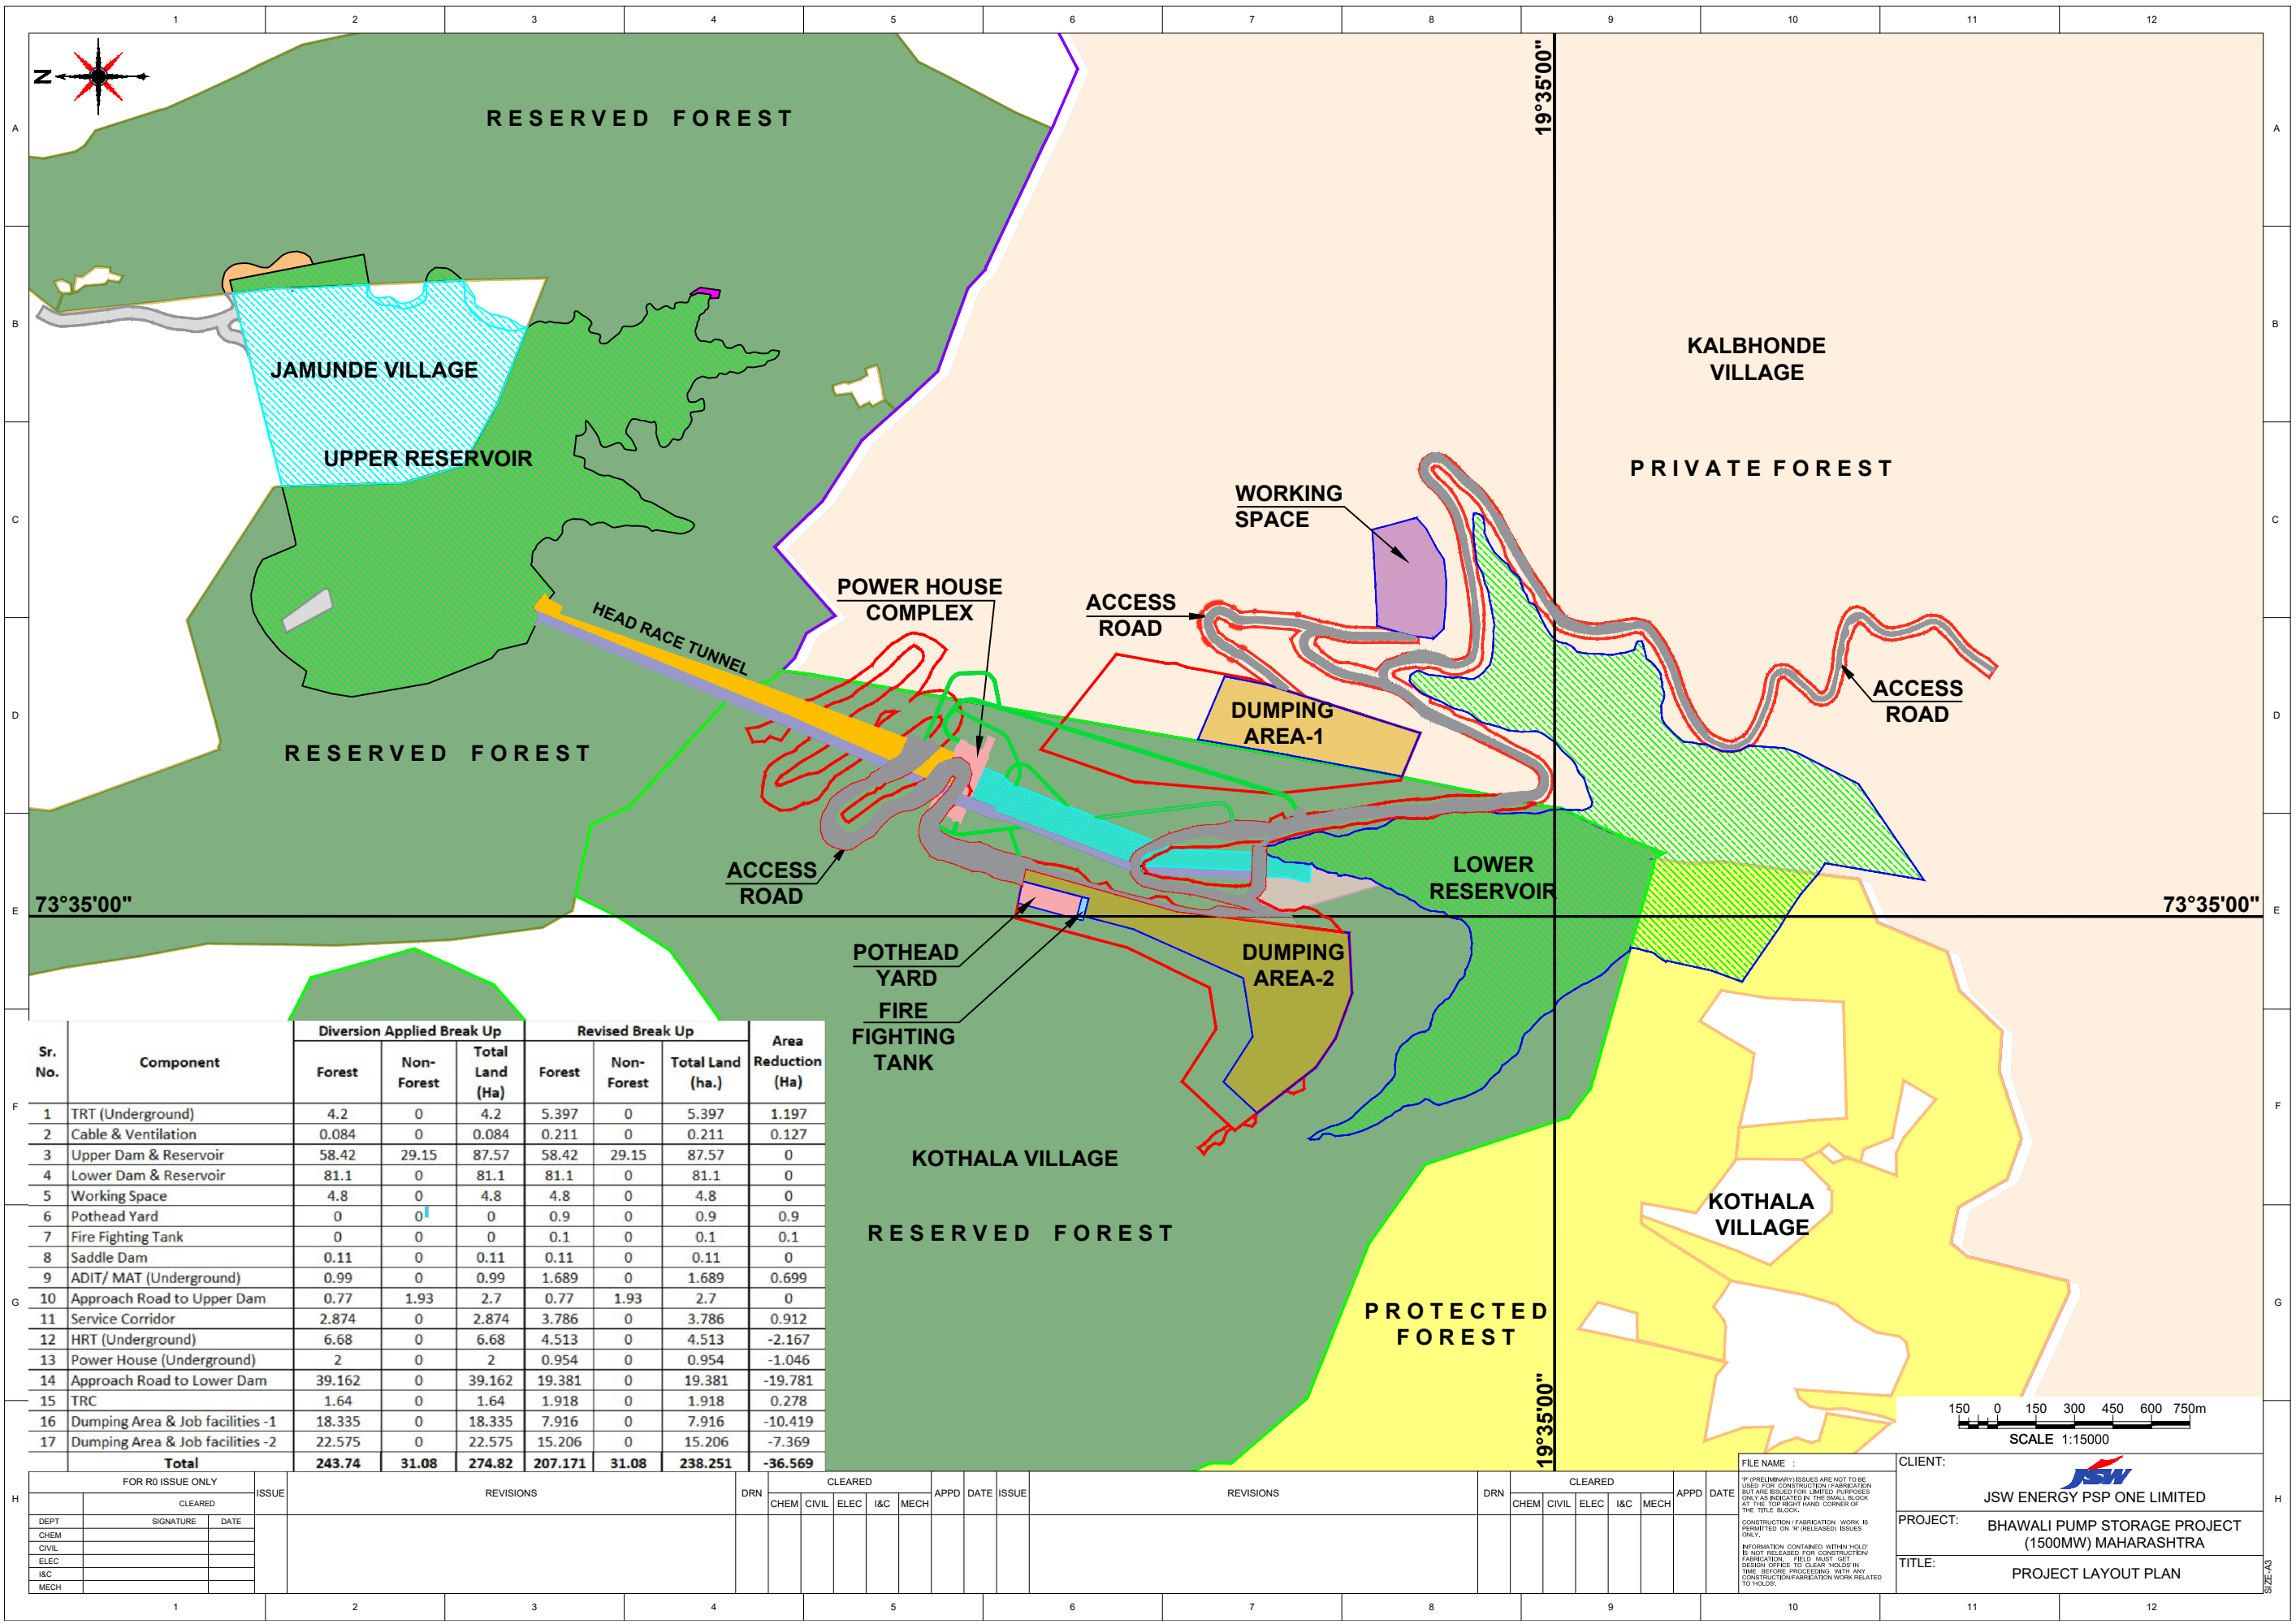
1 2 3 4 5 6 7 8 9 10 11 12

A B C D E F G H

N

RESERVED FOREST

19°35'00"

JAMUNDE VILLAGE

UPPER RESERVOIR

KALBHONDE VILLAGE

PRIVATE FOREST

WORKING SPACE

POWER HOUSE COMPLEX

ACCESS ROAD

HEAD RACE TUNNEL

ACCESS ROAD

DUMPING AREA-1

RESERVED FOREST

ACCESS ROAD

LOWER RESERVOIR

73°35'00"

73°35'00"

POTHEAD YARD

FIRE FIGHTING TANK

DUMPING AREA-2

KOTHALA VILLAGE

RESERVED FOREST

KOTHALA VILLAGE

PROTECTED FOREST

19°35'00"

| Sr. No. | Component | Diversion Applied Break Up Forest | Non-Forest | Total Land (Ha) | Revised Break Up Forest | Non-Forest | Total Land (ha.) | Area Reduction (Ha) |
|---|---|---|---|---|---|---|---|---|
| 1 | TRT (Underground) | 4.2 | 0 | 4.2 | 5.397 | 0 | 5.397 | 1.197 |
| 2 | Cable & Ventilation | 0.084 | 0 | 0.084 | 0.211 | 0 | 0.211 | 0.127 |
| 3 | Upper Dam & Reservoir | 58.42 | 29.15 | 87.57 | 58.42 | 29.15 | 87.57 | 0 |
| 4 | Lower Dam & Reservoir | 81.1 | 0 | 81.1 | 81.1 | 0 | 81.1 | 0 |
| 5 | Working Space | 4.8 | 0 | 4.8 | 4.8 | 0 | 4.8 | 0 |
| 6 | Pothead Yard | 0 | 0 | 0 | 0.9 | 0 | 0.9 | 0.9 |
| 7 | Fire Fighting Tank | 0 | 0 | 0 | 0.1 | 0 | 0.1 | 0.1 |
| 8 | Saddle Dam | 0.11 | 0 | 0.11 | 0.11 | 0 | 0.11 | 0 |
| 9 | ADIT/ MAT (Underground) | 0.99 | 0 | 0.99 | 1.689 | 0 | 1.689 | 0.699 |
| 10 | Approach Road to Upper Dam | 0.77 | 1.93 | 2.7 | 0.77 | 1.93 | 2.7 | 0 |
| 11 | Service Corridor | 2.874 | 0 | 2.874 | 3.786 | 0 | 3.786 | 0.912 |
| 12 | HRT (Underground) | 6.68 | 0 | 6.68 | 4.513 | 0 | 4.513 | -2.167 |
| 13 | Power House (Underground) | 2 | 0 | 2 | 0.954 | 0 | 0.954 | -1.046 |
| 14 | Approach Road to Lower Dam | 39.162 | 0 | 39.162 | 19.381 | 0 | 19.381 | -19.781 |
| 15 | TRC | 1.64 | 0 | 1.64 | 1.918 | 0 | 1.918 | 0.278 |
| 16 | Dumping Area & Job facilities -1 | 18.335 | 0 | 18.335 | 7.916 | 0 | 7.916 | -10.419 |
| 17 | Dumping Area & Job facilities -2 | 22.575 | 0 | 22.575 | 15.206 | 0 | 15.206 | -7.369 |
| | Total | 243.74 | 31.08 | 274.82 | 207.171 | 31.08 | 238.251 | -36.569 |

150 0 150 300 450 600 750m
SCALE 1:15000

FOR R0 ISSUE ONLY
CLEARED
DEPT SIGNATURE DATE
CHEM
CIVIL
ELEC
I&C
MECH

ISSUE REVISIONS DRN CLEARED CHEM CIVIL ELEC I&C MECH APPD DATE ISSUE REVISIONS DRN CLEARED CHEM CIVIL ELEC I&C MECH APPD DATE

FILE NAME :
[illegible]

CLIENT:
JSW
JSW ENERGY PSP ONE LIMITED
PROJECT: BHAWALI PUMP STORAGE PROJECT (1500MW) MAHARASHTRA
TITLE: PROJECT LAYOUT PLAN
SIZE-A3